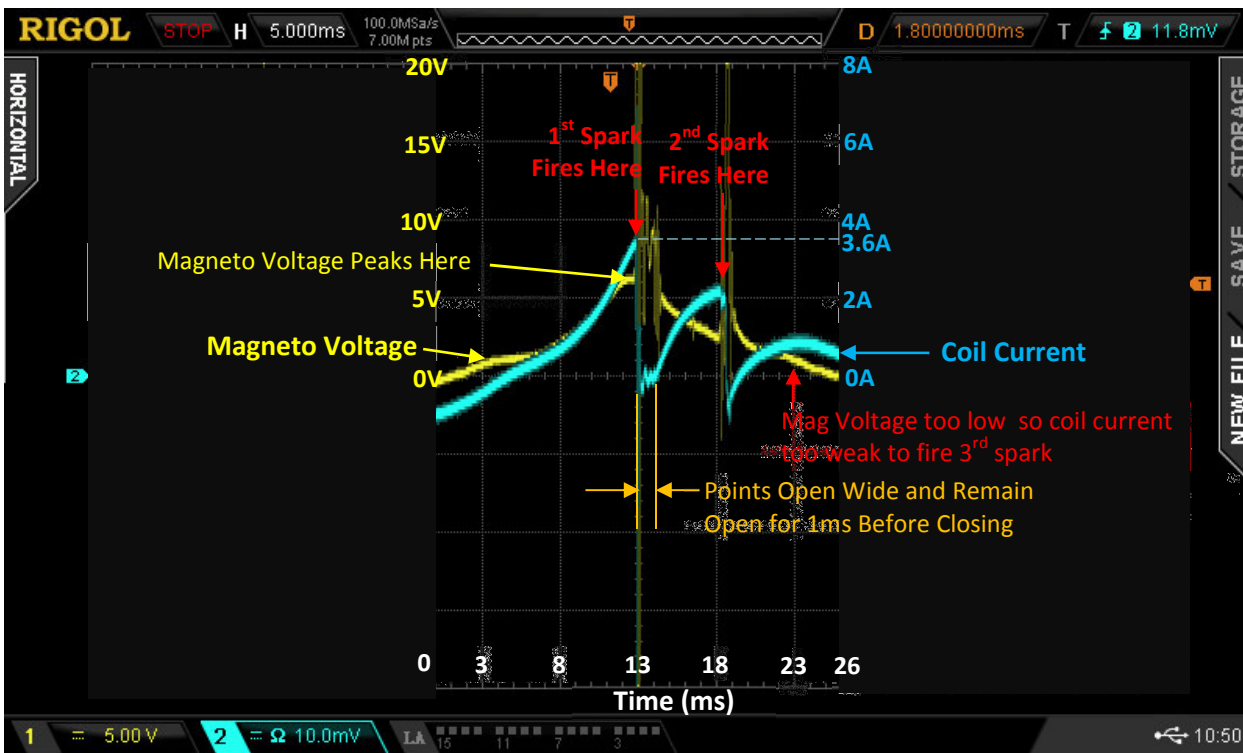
RIGOL STOP H 5.000ms 100.0MSa/s 7.00M pts D 1.80000000ms T 2 11.8mV

HORIZONTAL

STORAGE SAVE NEW FILE

20V 15V 10V 5V 0V

8A 6A 4A 3.6A 2A 0A

1$^{st}$ Spark Fires Here

2$^{nd}$ Spark Fires Here

Magneto Voltage Peaks Here

Magneto Voltage

Coil Current

Mag Voltage too low so coil current too weak to fire 3$^{rd}$ spark

Points Open Wide and Remain Open for 1ms Before Closing

0 3 8 13 18 23 26

Time (ms)

1 5.00 V 2 Ω 10.0mV LA 15 11 7 3 10:50